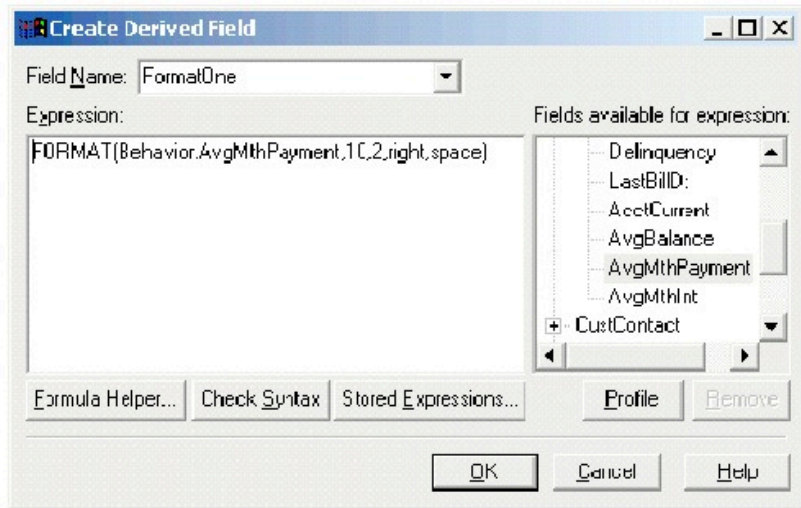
Create Derived Field

Field Name: FormatOne

Expression:

FORMAT(Behavior.AvgMthPayment,10,2,right,space)

Fields available for expression:

Delinquency
LastBillD:
AcctCurrent
AvgBalance
AvgMthPayment
AvgMthInt
CustContact

Formula Helper... Check Syntax Stored Expressions... Profile Remove

OK Cancel Help